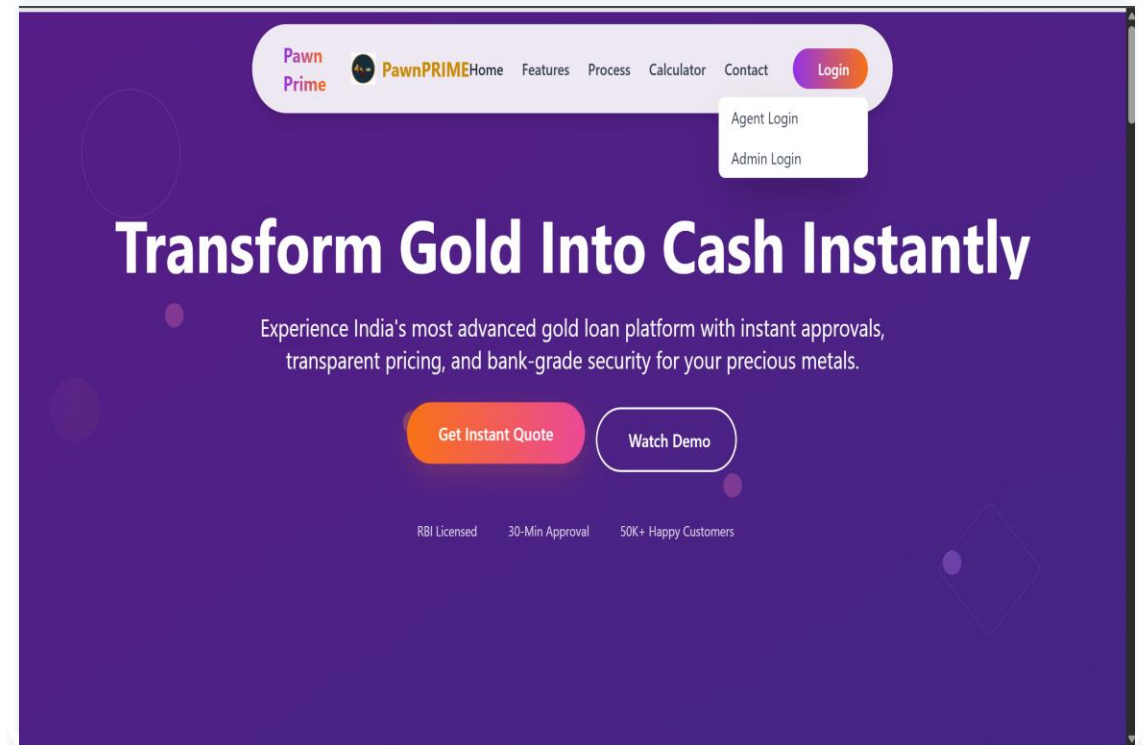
Pawn Prime

PawnPRIMEHome Features Process Calculator Contact Login

Agent Login

Admin Login

Transform Gold Into Cash Instantly

Experience India's most advanced gold loan platform with instant approvals, transparent pricing, and bank-grade security for your precious metals.

Get Instant Quote

Watch Demo

RBI Licensed 30-Min Approval 50K+ Happy Customers